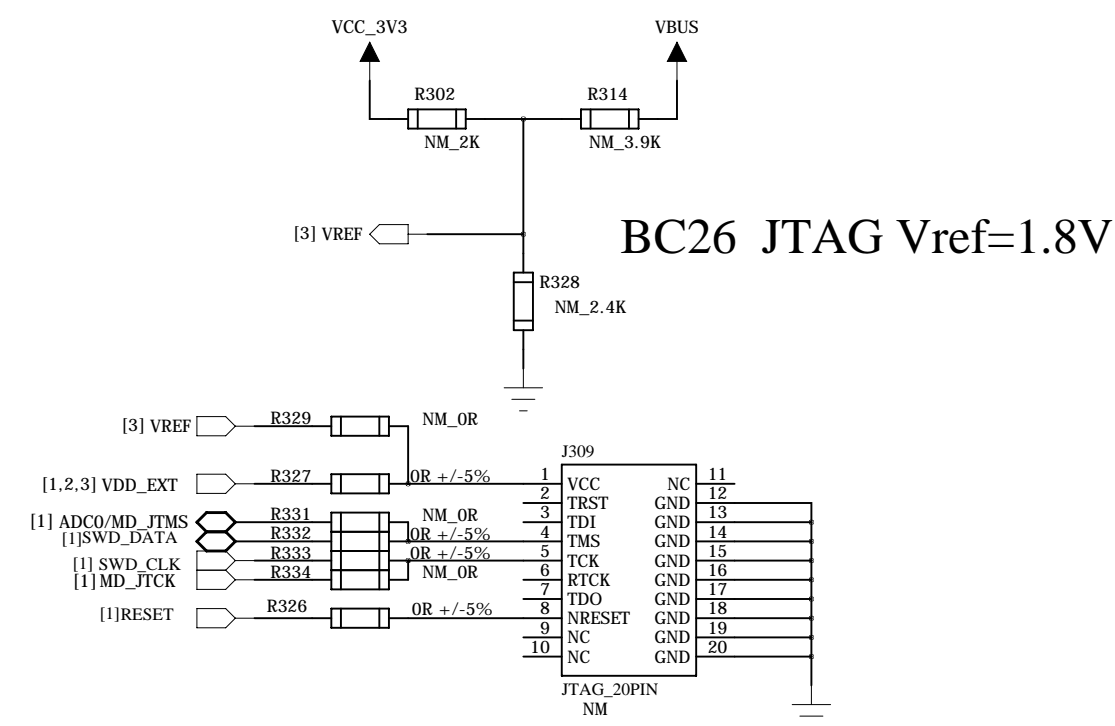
VCC_3V3

VBUS

R302
NM_2K

R314
NM_3.9K

[3] VREF

BC26 JTAG Vref=1.8V

R328
NM_2.4K

[3] VREF
R329
NM_0R

J309

[1,2,3] VDD_EXT
R327
0R +/-5%

[1] ADC0/MD_JTMS
[1]SWD_DATA
R331
R332
NM_0R
0R +/-5%

[1] SWD_CLK
[1] MD_JTCK
R333
R334
0R +/-5%
NM_0R

[1]RESET
R326
0R +/-5%

| | | | |
|---|---|---|---|
| 1 | VCC | NC | 11 |
| 2 | TRST | GND | 12 |
| 3 | TDI | GND | 13 |
| 4 | TMS | GND | 14 |
| 5 | TCK | GND | 15 |
| 6 | RTCK | GND | 16 |
| 7 | TDO | GND | 17 |
| 8 | NRESET | GND | 18 |
| 9 | NC | GND | 19 |
| 10 | NC | GND | 20 |

JTAG_20PIN
NM